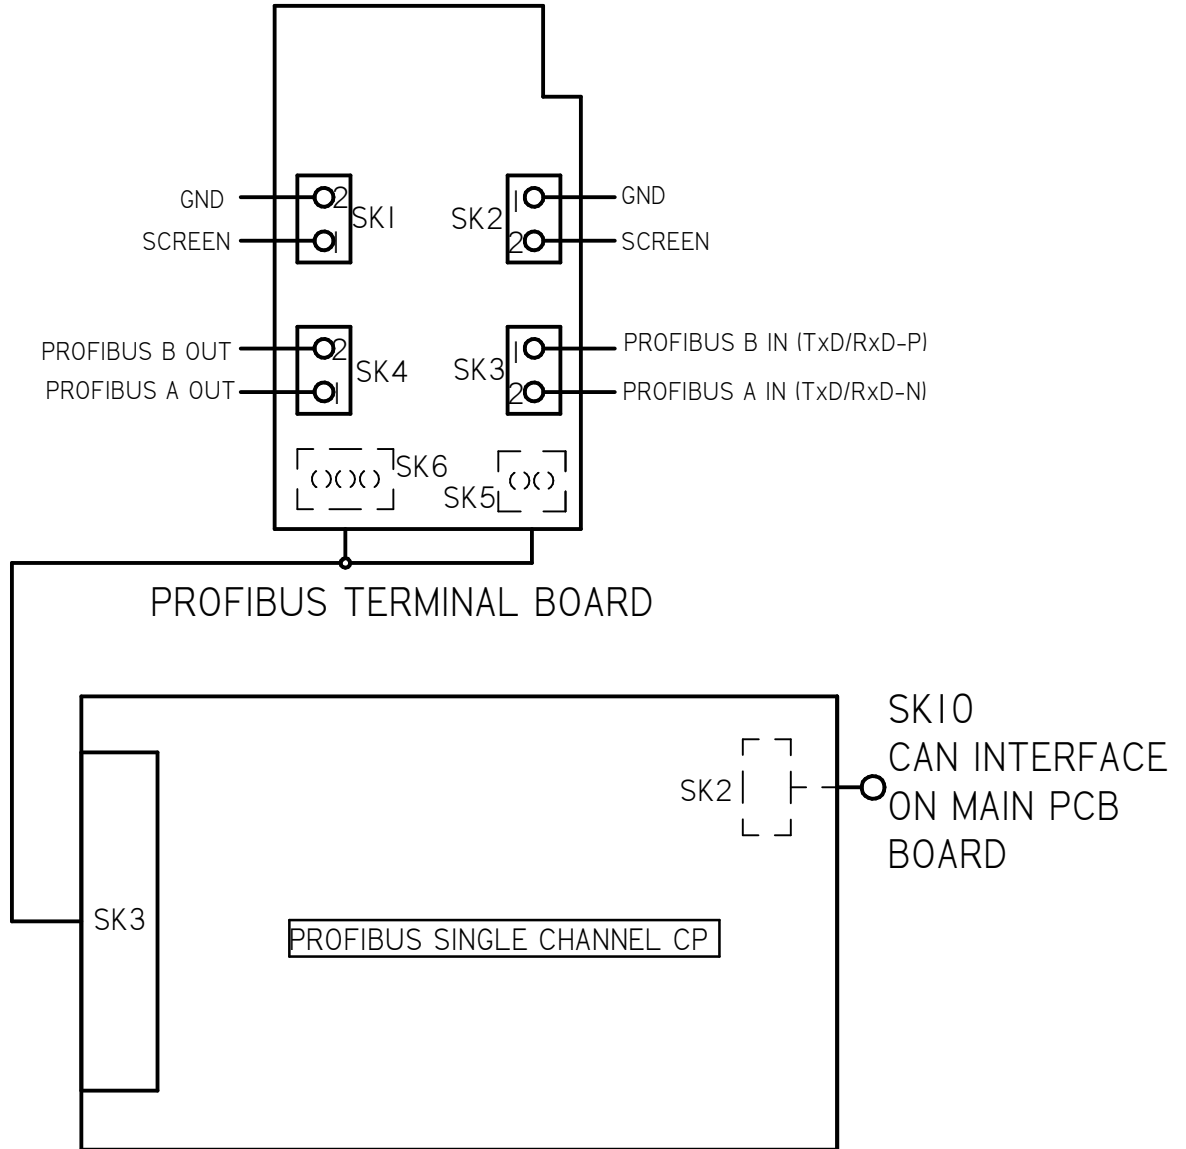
GND
SCREEN
2
1
SK1
SK2
1
2
GND
SCREEN
PROFIBUS B OUT
PROFIBUS A OUT
2
1
SK4
SK3
1
2
PROFIBUS B IN (TxD/RxD-P)
PROFIBUS A IN (TxD/RxD-N)
SK6
SK5
PROFIBUS TERMINAL BOARD
SK10
CAN INTERFACE
ON MAIN PCB
BOARD
SK2
SK3
PROFIBUS SINGLE CHANNEL CP